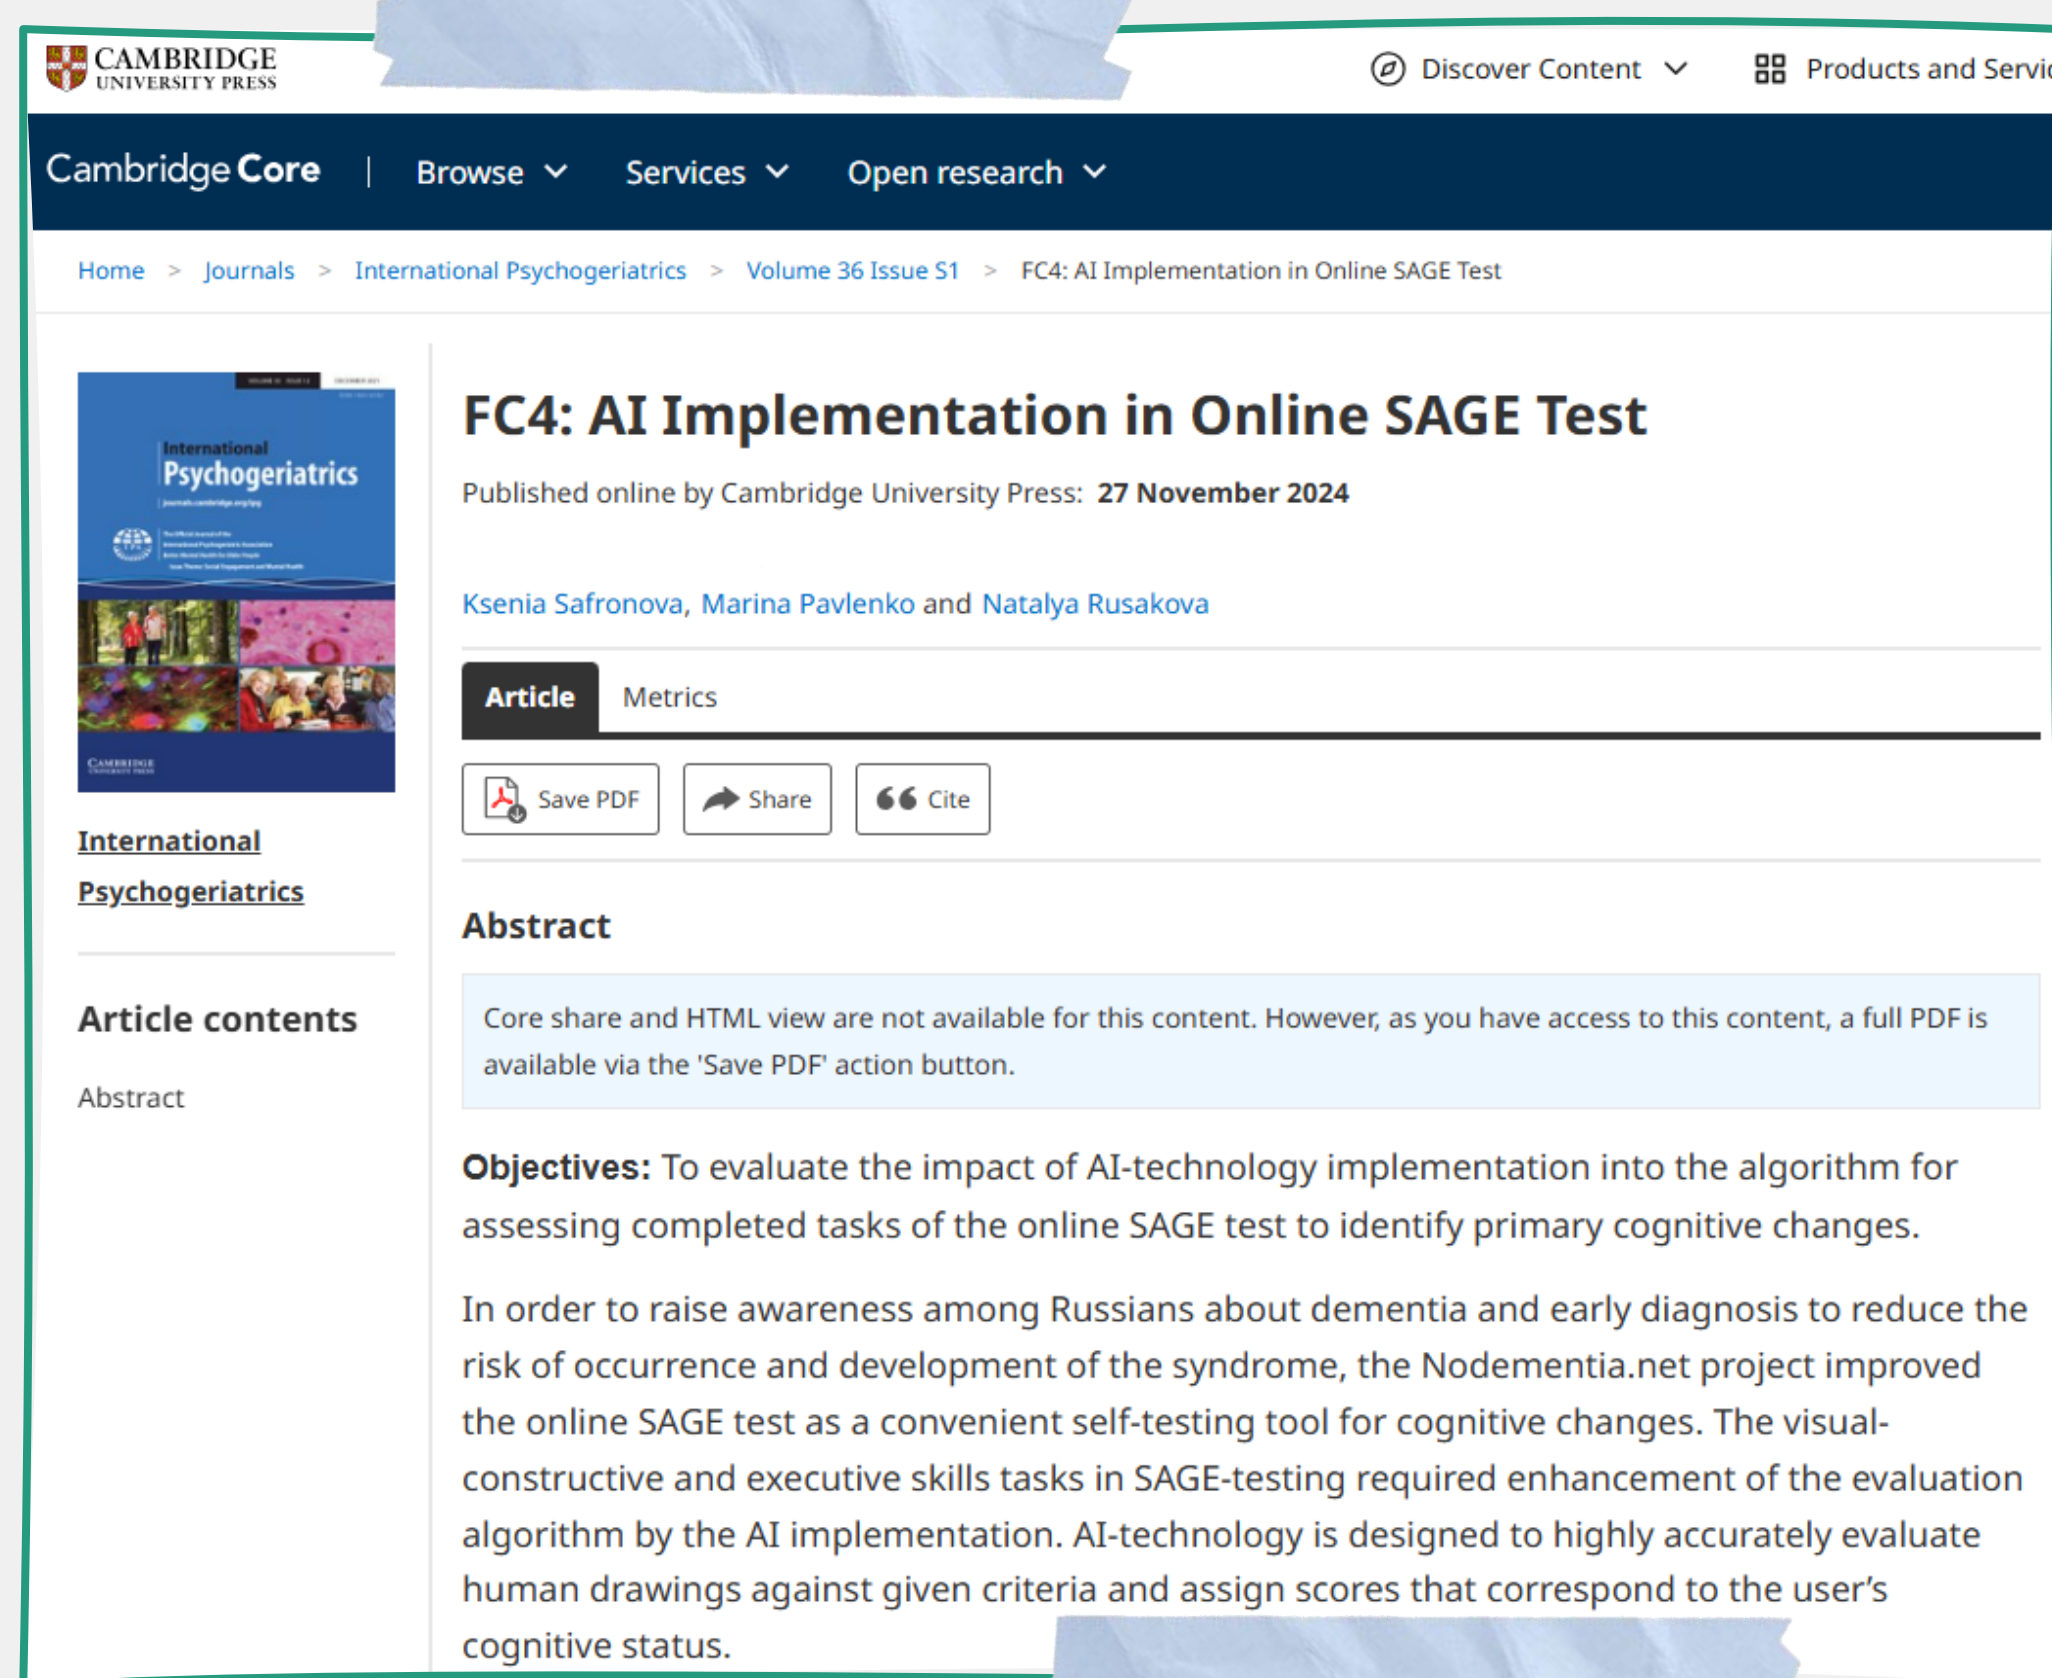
CAMBRIDGE UNIVERSITY PRESS

Discover Content

Products and Servi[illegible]

Cambridge Core | Browse Services Open research

Home > Journals > International Psychogeriatrics > Volume 36 Issue S1 > FC4: AI Implementation in Online SAGE Test

International Psychogeriatrics

International Psychogeriatrics

Article contents

Abstract

FC4: AI Implementation in Online SAGE Test

Published online by Cambridge University Press: 27 November 2024

Ksenia Safronova, Marina Pavlenko and Natalya Rusakova

Article Metrics

Save PDF Share Cite

Abstract

Core share and HTML view are not available for this content. However, as you have access to this content, a full PDF is available via the 'Save PDF' action button.

Objectives: To evaluate the impact of AI-technology implementation into the algorithm for assessing completed tasks of the online SAGE test to identify primary cognitive changes.

In order to raise awareness among Russians about dementia and early diagnosis to reduce the risk of occurrence and development of the syndrome, the Nodementia.net project improved the online SAGE test as a convenient self-testing tool for cognitive changes. The visual-constructive and executive skills tasks in SAGE-testing required enhancement of the evaluation algorithm by the AI implementation. AI-technology is designed to highly accurately evaluate human drawings against given criteria and assign scores that correspond to the user’s cognitive status.